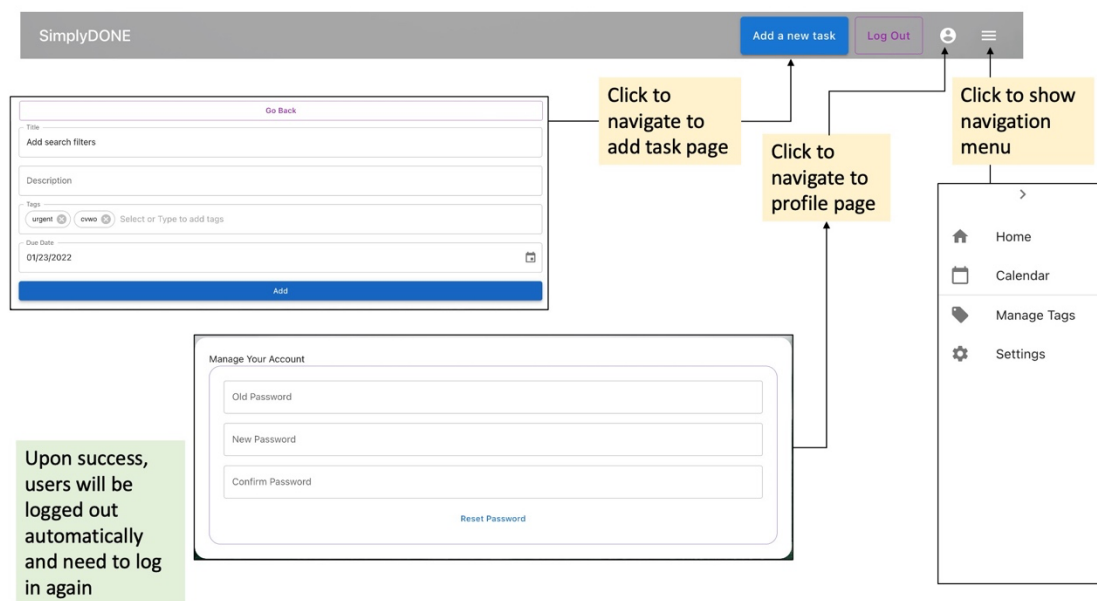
SimplyDONE

Add a new task

Log Out

Go Back

Title
Add search filters

Description

Tags
urgent
cvwo
Select or Type to add tags

Due Date
01/23/2022

Add

Click to navigate to add task page

Click to navigate to profile page

Click to show navigation menu

>

Home

Calendar

Manage Tags

Settings

Manage Your Account

Old Password

New Password

Confirm Password

Reset Password

Upon success, users will be logged out automatically and need to log in again